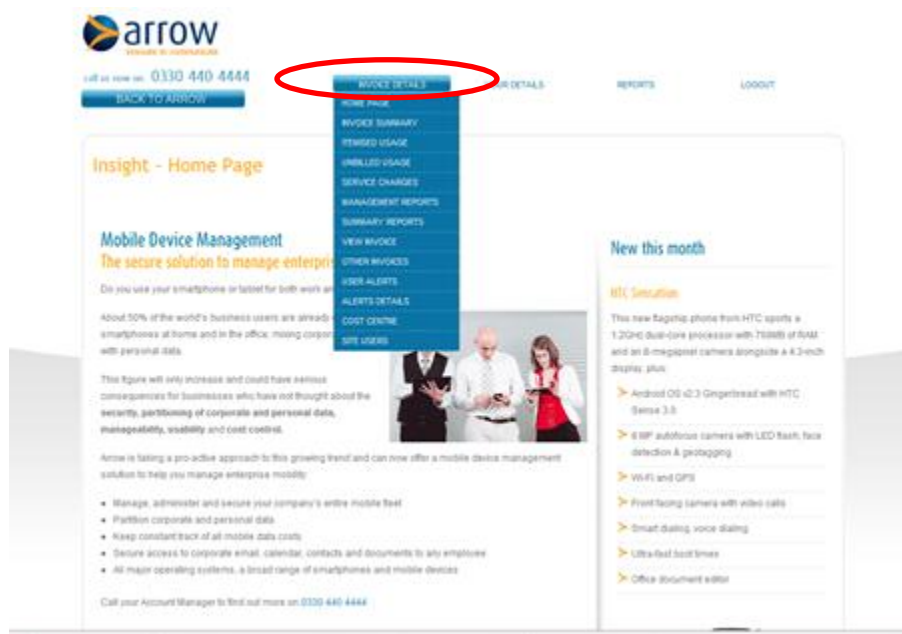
arrow

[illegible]

call us now on: 0330 440 4444

BACK TO ARROW

INVOICE DETAILS

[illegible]R DETAILS

REPORTS

LOGOUT

HOME PAGE

INVOICE SUMMARY

ITEMISED USAGE

UNBILLED USAGE

SERVICE CHARGES

MANAGEMENT REPORTS

SUMMARY REPORTS

VIEW INVOICE

OTHER INVOICES

USER ALERTS

ALERTS DETAILS

COST CENTRE

SITE USERS

Insight - Home Page

Mobile Device Management

The secure solution to manage enterpris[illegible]

Do you use your smartphone or tablet for both work an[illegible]

About 50% of the world's business users are already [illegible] smartphones at home and in the office, mixing corpora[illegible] with personal data.

This figure will only increase and could have serious consequences for businesses who have not thought about the security, partitioning of corporate and personal data, manageability, usability and cost control.

Arrow is taking a pro-active approach to this growing trend and can now offer a mobile device management solution to help you manage enterprise mobility:

- Manage, administer and secure your company's entire mobile fleet
- Partition corporate and personal data
- Keep constant track of all mobile data costs
- Secure access to corporate email, calendar, contacts and documents to any employee
- All major operating systems, a broad range of smartphones and mobile devices

Call your Account Manager to find out more on 0330 440 4444

New this month

HTC Sensation

This new flagship phone from HTC sports a 1.2GHz dual-core processor with 768MB of RAM and an 8-megapixel camera alongside a 4.3-inch display, plus:

Android OS v2.3 Gingerbread with HTC Sense 3.0

8 MP autofocus camera with LED flash, face detection & geotagging

Wi-Fi and GPS

Front facing camera with video calls

Smart dialing, voice dialing

Ultra-fast boot times

Office document editor